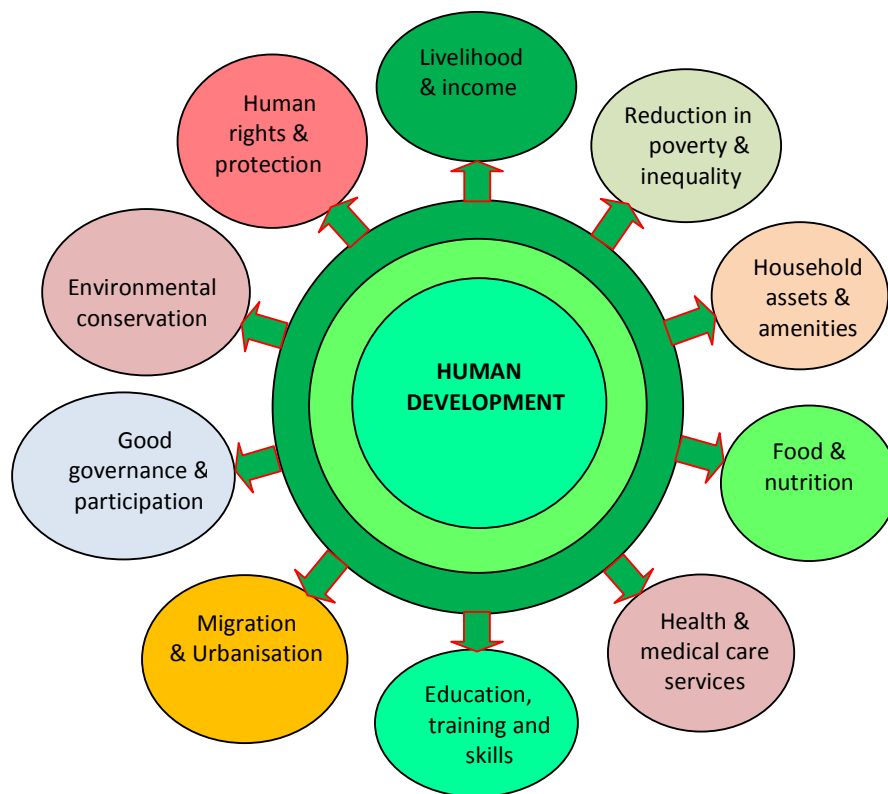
HUMAN DEVELOPMENT

Livelihood & income

Reduction in poverty & inequality

Household assets & amenities

Food & nutrition

Health & medical care services

Education, training and skills

Migration & Urbanisation

Good governance & participation

Environmental conservation

Human rights & protection